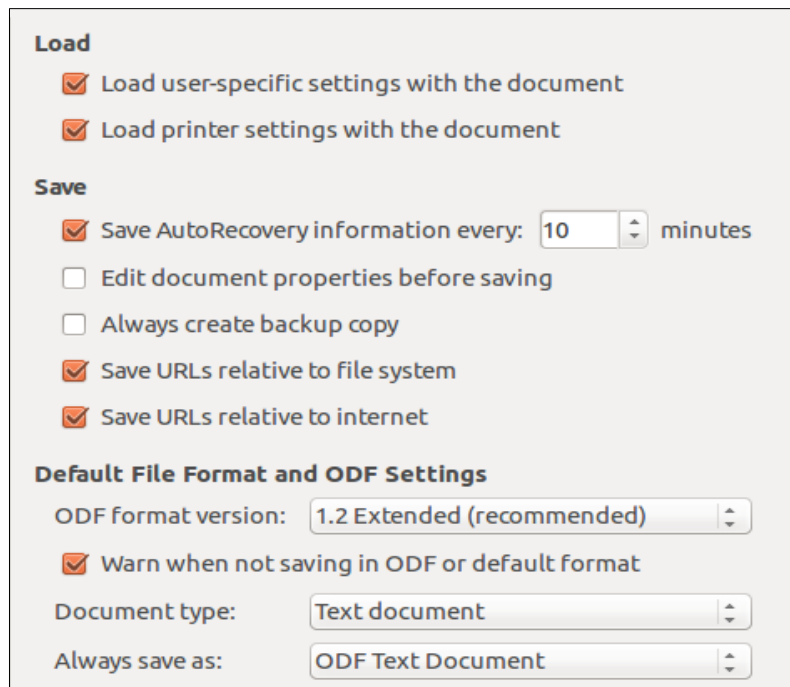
Load

Load user-specific settings with the document

Load printer settings with the document

Save

Save AutoRecovery information every: 10 minutes

Edit document properties before saving

Always create backup copy

Save URLs relative to file system

Save URLs relative to internet

Default File Format and ODF Settings

ODF format version: 1.2 Extended (recommended)

Warn when not saving in ODF or default format

Document type: Text document

Always save as: ODF Text Document